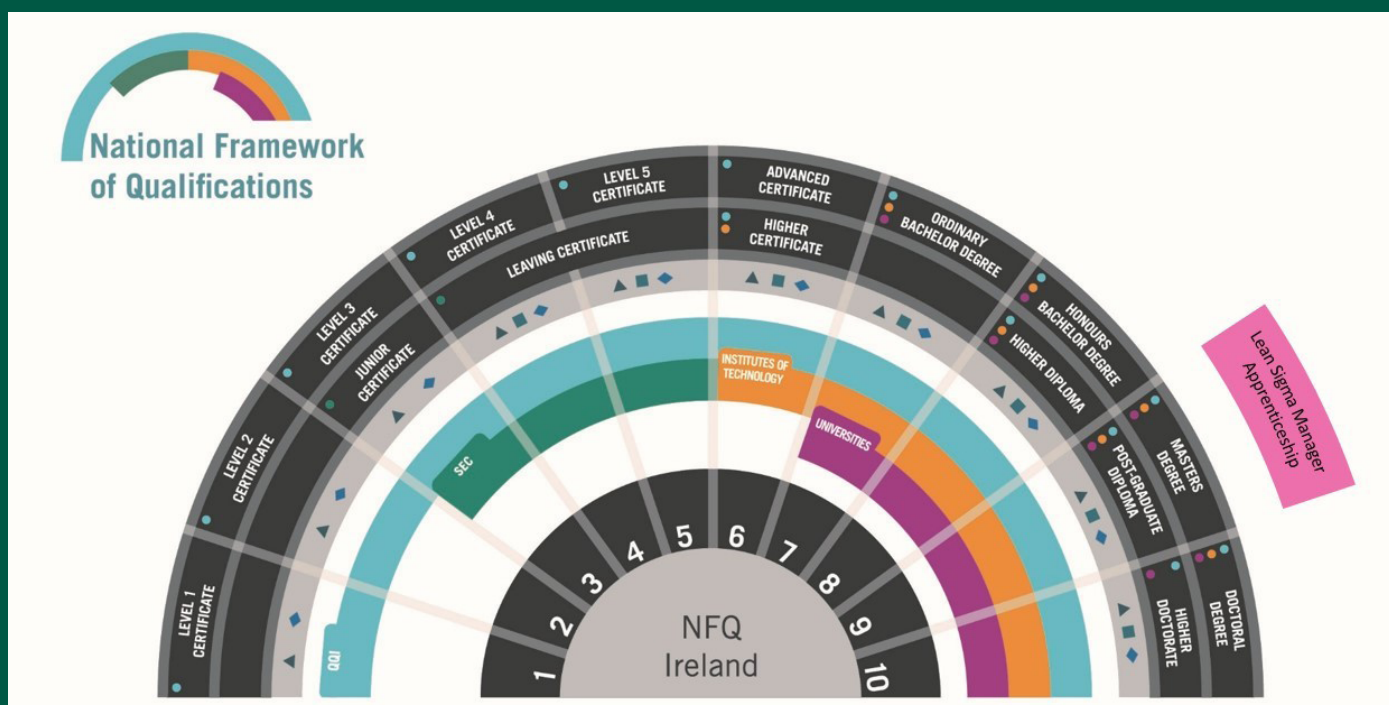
National Framework of Qualifications

LEVEL 1 CERTIFICATE
LEVEL 2 CERTIFICATE
LEVEL 3 CERTIFICATE
JUNIOR CERTIFICATE
LEVEL 4 CERTIFICATE
LEAVING CERTIFICATE
LEVEL 5 CERTIFICATE
ADVANCED CERTIFICATE
HIGHER CERTIFICATE
ORDINARY BACHELOR DEGREE
HONOURS BACHELOR DEGREE
HIGHER DIPLOMA
MASTERS DEGREE
POST-GRADUATE DIPLOMA
DOCTORAL DEGREE
HIGHER DOCTORATE

QQI
SEC
INSTITUTES OF TECHNOLOGY
UNIVERSITIES

1
2
3
4
5
6
7
8
9
10

NFQ Ireland

Lean Sigma Manager Apprenticeship